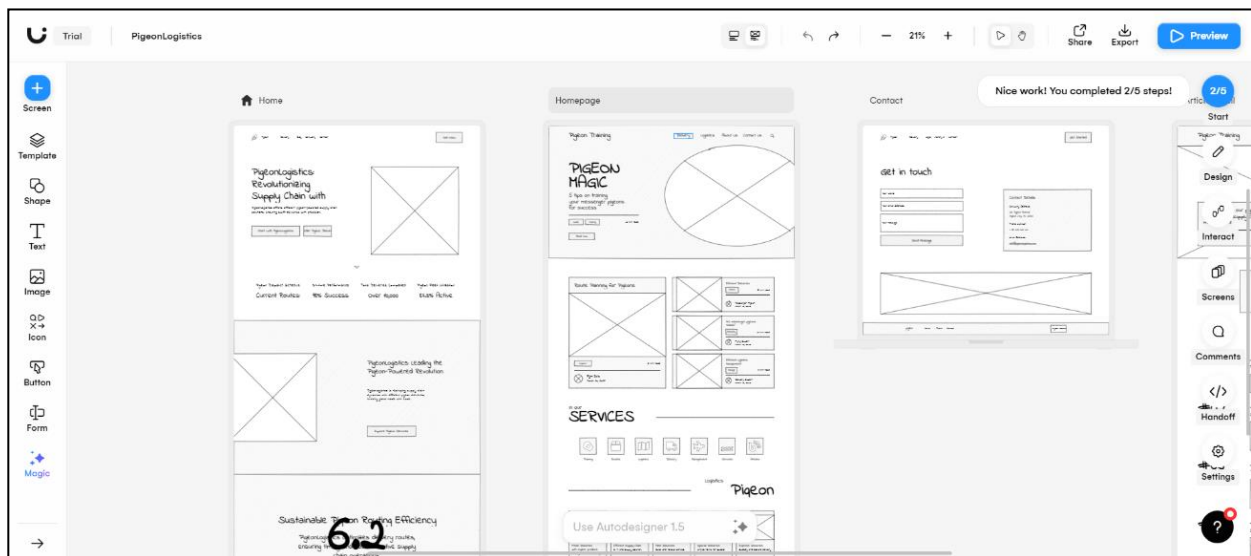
Trial PigeonLogistics

21%

Share Export Preview

Nice work! You completed 2/5 steps!

2/5 Start

Screen
Template
Shape
Text
Image
Icon
Button
Form
Magic

Home

Homepage

Contact

PigeonLogistics: Revolutionizing Supply Chain with

Current Routes 95% Success Over 10,000 24/7 Active

PigeonLogistics: Leading the Pigeon-Powered Revolution

Sustainable Pigeon Routing Efficiency

Pigeon Training

PIGEON MAGIC

SERVICES

Pigeon

Get in touch

Design
Interact
Screens
Comments
Handoff
Settings

Use Autodesigner 1.5

6.2